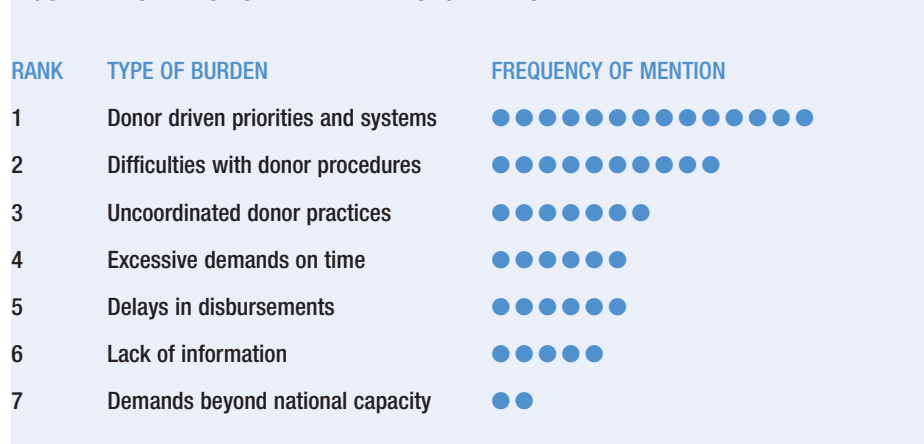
| RANK | TYPE OF BURDEN | FREQUENCY OF MENTION |
|---|---|---|
| 1 | Donor driven priorities and systems | ●●●●●●●●●●●●●● |
| 2 | Difficulties with donor procedures | ●●●●●●●●●● |
| 3 | Uncoordinated donor practices | ●●●●●●● |
| 4 | Excessive demands on time | ●●●●●● |
| 5 | Delays in disbursements | ●●●●●● |
| 6 | Lack of information | ●●●●● |
| 7 | Demands beyond national capacity | ●● |